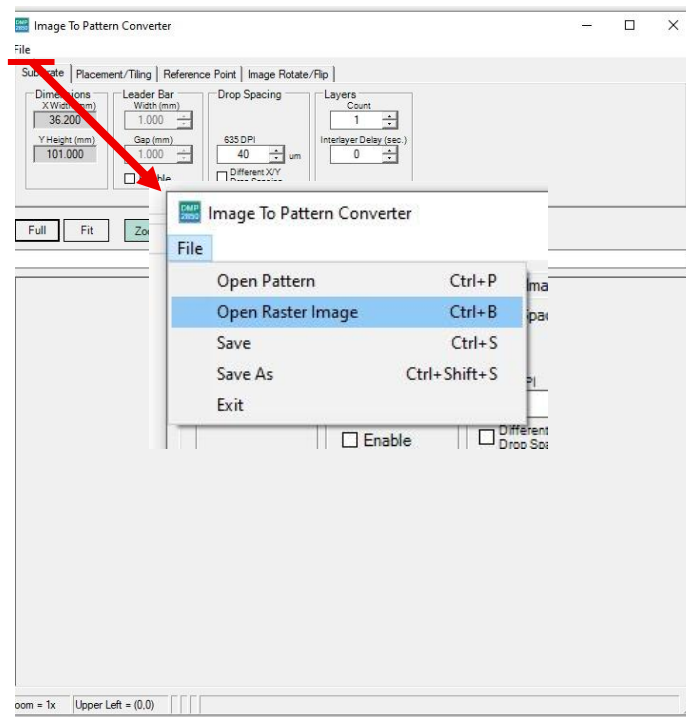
Image To Pattern Converter

File

Substrate | Placement/Tiling | Reference Point | Image Rotate/Flip

Dimensions
X Width (mm)
36.200
Y Height (mm)
101.000

Leader Bar
Width (mm)
1.000
Gap (mm)
1.000
Enable

Drop Spacing
635 DPI
40 um
Different X/Y Drop Spacing

Layers
Count
1
Interlayer Delay (sec.)
0

Full
Fit
Zo

Image To Pattern Converter

File

| | |
|---|---|
| Open Pattern | Ctrl+P |
| Open Raster Image | Ctrl+B |
| Save | Ctrl+S |
| Save As | Ctrl+Shift+S |
| Exit | |

Ima
Spac
PI
Enable
Different
Drop Spa

oom = 1x
Upper Left = (0,0)